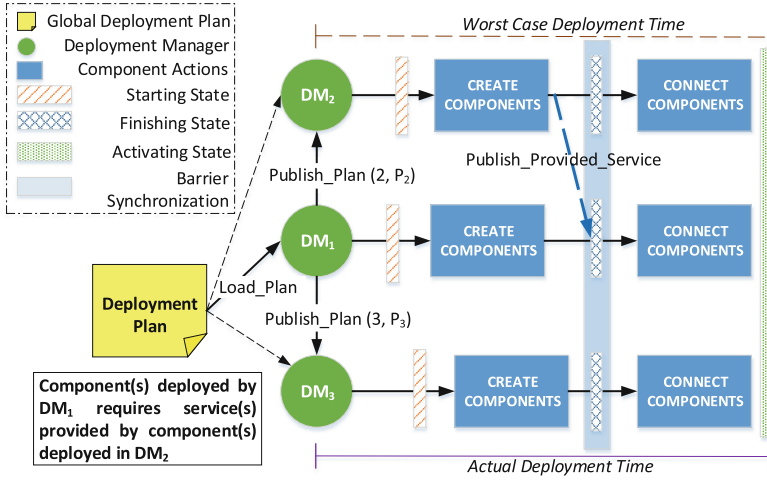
Global Deployment Plan
Deployment Manager
Component Actions
Starting State
Finishing State
Activating State
Barrier Synchronization

Worst Case Deployment Time

$DM_2$
CREATE COMPONENTS
CONNECT COMPONENTS

Publish_Provided_Service

Publish_Plan (2, $P_2$)

$DM_1$
CREATE COMPONENTS
CONNECT COMPONENTS

Load_Plan

Deployment Plan

Publish_Plan (3, $P_3$)

$DM_3$
CREATE COMPONENTS
CONNECT COMPONENTS

Component(s) deployed by $DM_1$ requires service(s) provided by component(s) deployed in $DM_2$

Actual Deployment Time